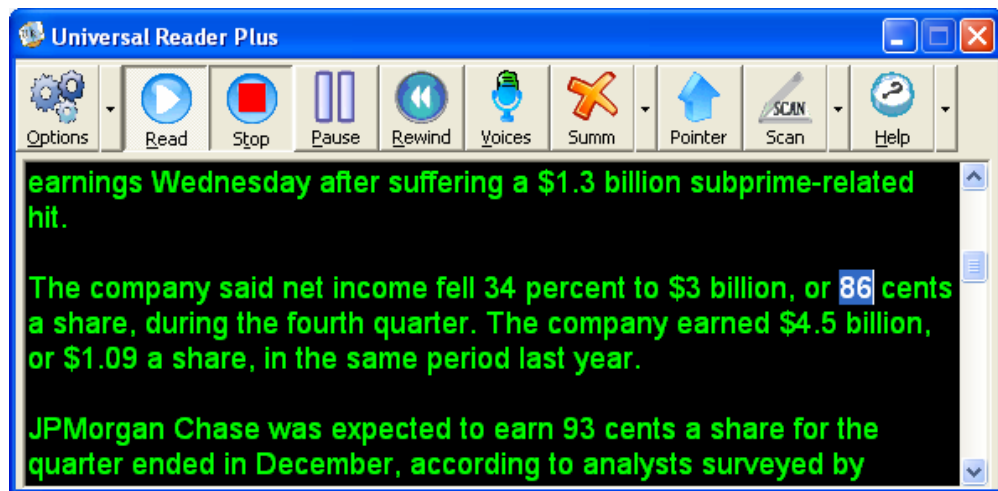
Universal Reader Plus

Options
Read
Stop
Pause
Rewind
Voices
Summ
Pointer
Scan
Help

SCAN

earnings Wednesday after suffering a \$1.3 billion subprime-related hit.

The company said net income fell 34 percent to \$3 billion, or 86 cents a share, during the fourth quarter. The company earned \$4.5 billion, or \$1.09 a share, in the same period last year.

JPMorgan Chase was expected to earn 93 cents a share for the quarter ended in December, according to analysts surveyed by